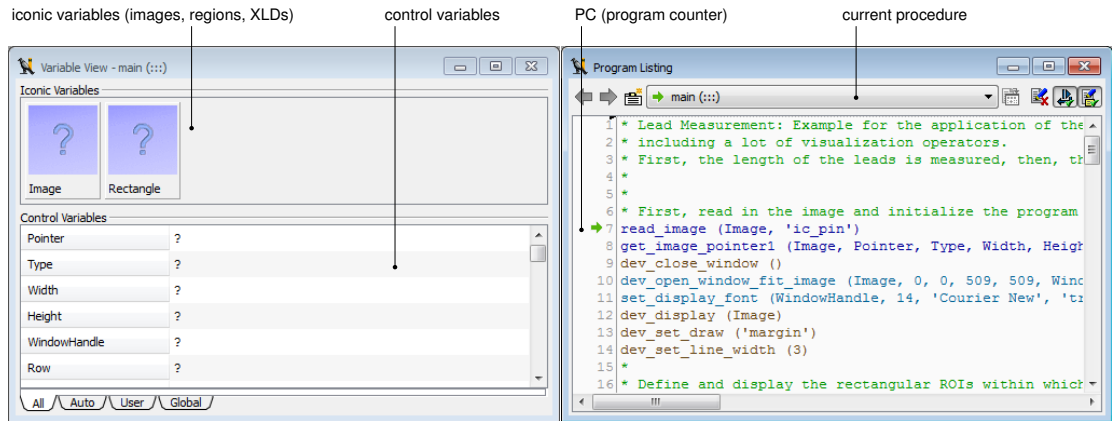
iconic variables (images, regions, XLDs)
control variables
PC (program counter)
current procedure

Variable View - main (:::)

Iconic Variables

Image
Rectangle

Control Variables

| Pointer | ? |
|---|---|
| Type | ? |
| Width | ? |
| Height | ? |
| WindowHandle | ? |
| Row | ? |

All Auto User Global

Program Listing

main (:::)

1 * Lead Measurement: Example for the application of the
2 * including a lot of visualization operators.
3 * First, the length of the leads is measured, then, th
4 *
5 *
6 * First, read in the image and initialize the program
7 read_image (Image, 'ic_pin')
8 get_image_pointer1 (Image, Pointer, Type, Width, Heigh
9 dev_close_window ()
10 dev_open_window_fit_image (Image, 0, 0, 509, 509, Winc
11 set_display_font (WindowHandle, 14, 'Courier New', 'tr
12 dev_display (Image)
13 dev_set_draw ('margin')
14 dev_set_line_width (3)
15 *
16 * Define and display the rectangular ROIs within which